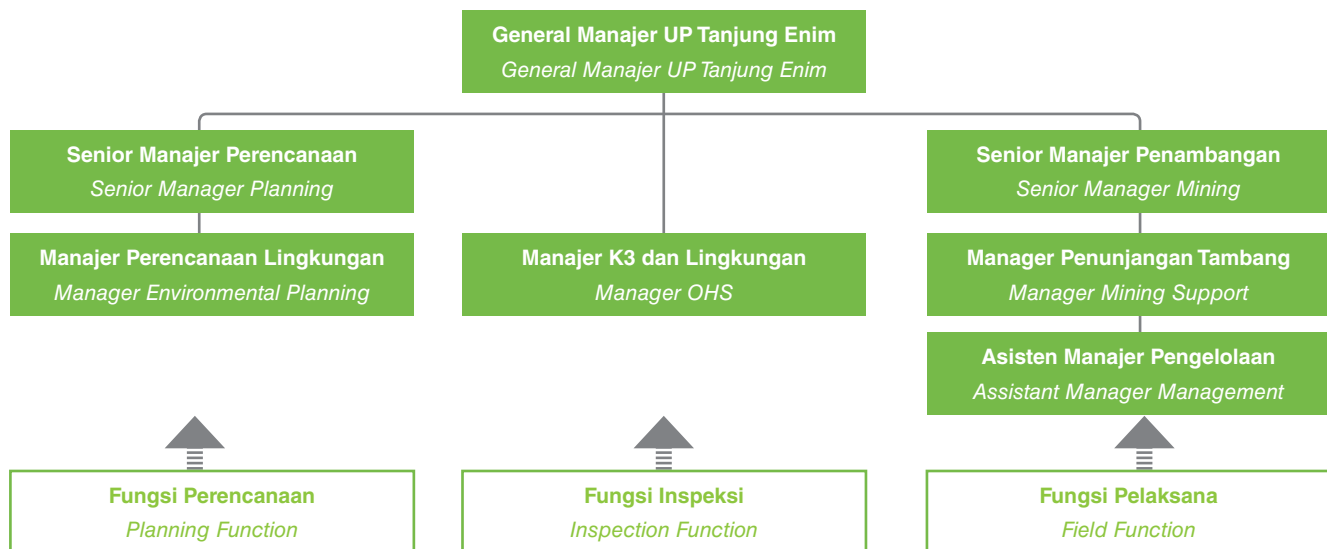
General Manajer UP Tanjung Enim
General Manajer UP Tanjung Enim

Senior Manajer Perencanaan
Senior Manager Planning

Manajer Perencanaan Lingkungan
Manager Environmental Planning

Manajer K3 dan Lingkungan
Manager OHS

Senior Manajer Penambangan
Senior Manager Mining

Manager Penunjangan Tambang
Manager Mining Support

Asisten Manajer Pengelolaan
Assistant Manager Management

Fungsi Perencanaan
Planning Function

Fungsi Inspeksi
Inspection Function

Fungsi Pelaksana
Field Function